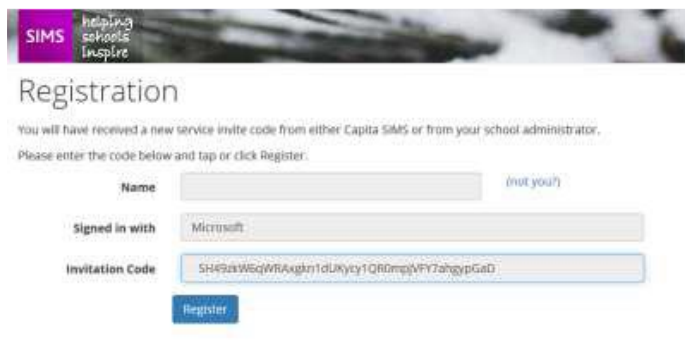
SIMS helping schools inspire

Registration

You will have received a new service invite code from either Capita SIMS or from your school administrator.

Please enter the code below and tap or click Register.

Name (not you?)

Signed in with Microsoft

Invitation Code SH49zkW6qWRAxgkn1dUKycy1QR0mpjVFY7ahgypGaD

Register